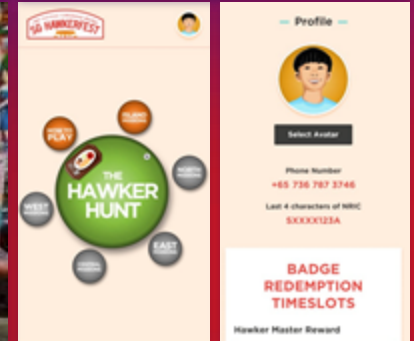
SG HAWKERFEST

HOW TO PLAY

ISLAND WIDE

NORTH REGION

THE HAWKER HUNT

WEST REGION

EAST REGION

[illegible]

Profile

Select Avatar

Phone Number

+65 736 787 3746

Last 4 characters of NRIC

SXXXX123A

BADGE REDEMPTION TIMESLOTS

Hawker Master Reward